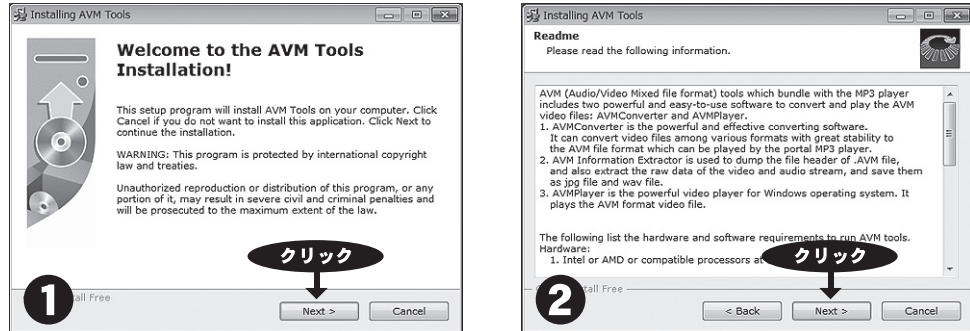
Installing AVM Tools

Welcome to the AVM Tools Installation!

This setup program will install AVM Tools on your computer. Click Cancel if you do not want to install this application. Click Next to continue the installation.

WARNING: This program is protected by international copyright law and treaties.

Unauthorized reproduction or distribution of this program, or any portion of it, may result in severe civil and criminal penalties and will be prosecuted to the maximum extent of the law.

クリック

❶ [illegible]tall Free

Next >

Cancel

Installing AVM Tools

Readme

Please read the following information.

AVM (Audio/Video Mixed file format) tools which bundle with the MP3 player includes two powerful and easy-to-use software to convert and play the AVM video files: AVMConverter and AVMPlayer.
1. AVMConverter is the powerful and effective converting software. It can convert video files among various formats with great stability to the AVM file format which can be played by the portal MP3 player.
2. AVM Information Extractor is used to dump the file header of .AVM file, and also extract the raw data of the video and audio stream, and save them as jpg file and wav file.
3. AVMPlayer is the powerful video player for Windows operating system. It plays the AVM format video file.

The following list the hardware and software requirements to run AVM tools.
Hardware:
1. Intel or AMD or compatible processors at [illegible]

クリック

❷ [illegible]tall Free

< Back

Next >

Cancel